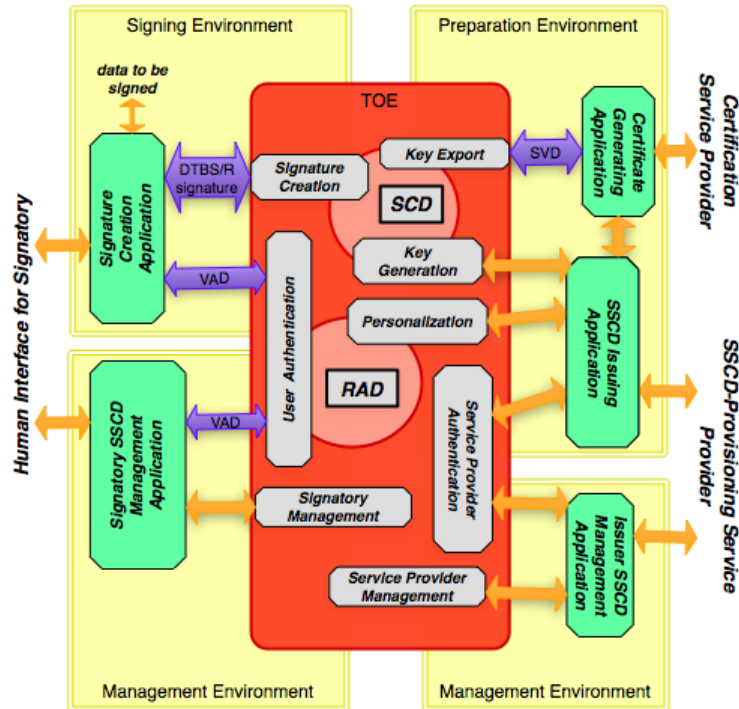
Signing Environment

Preparation Environment

data to be signed

TOE

Certification Service Provider

Signature Creation Application

DTBS/R signature

Signature Creation

Key Export

SVD

Certificate Generating Application

SCD

Human Interface for Signatory

VAD

User Authentication

Key Generation

SSCD Issuing Application

Personalization

SSCD-Provisioning Service Provider

RAD

Signatory SSCD Management Application

VAD

Service Provider Authentication

Signatory Management

Issuer SSCD Management Application

Service Provider Management

Management Environment

Management Environment